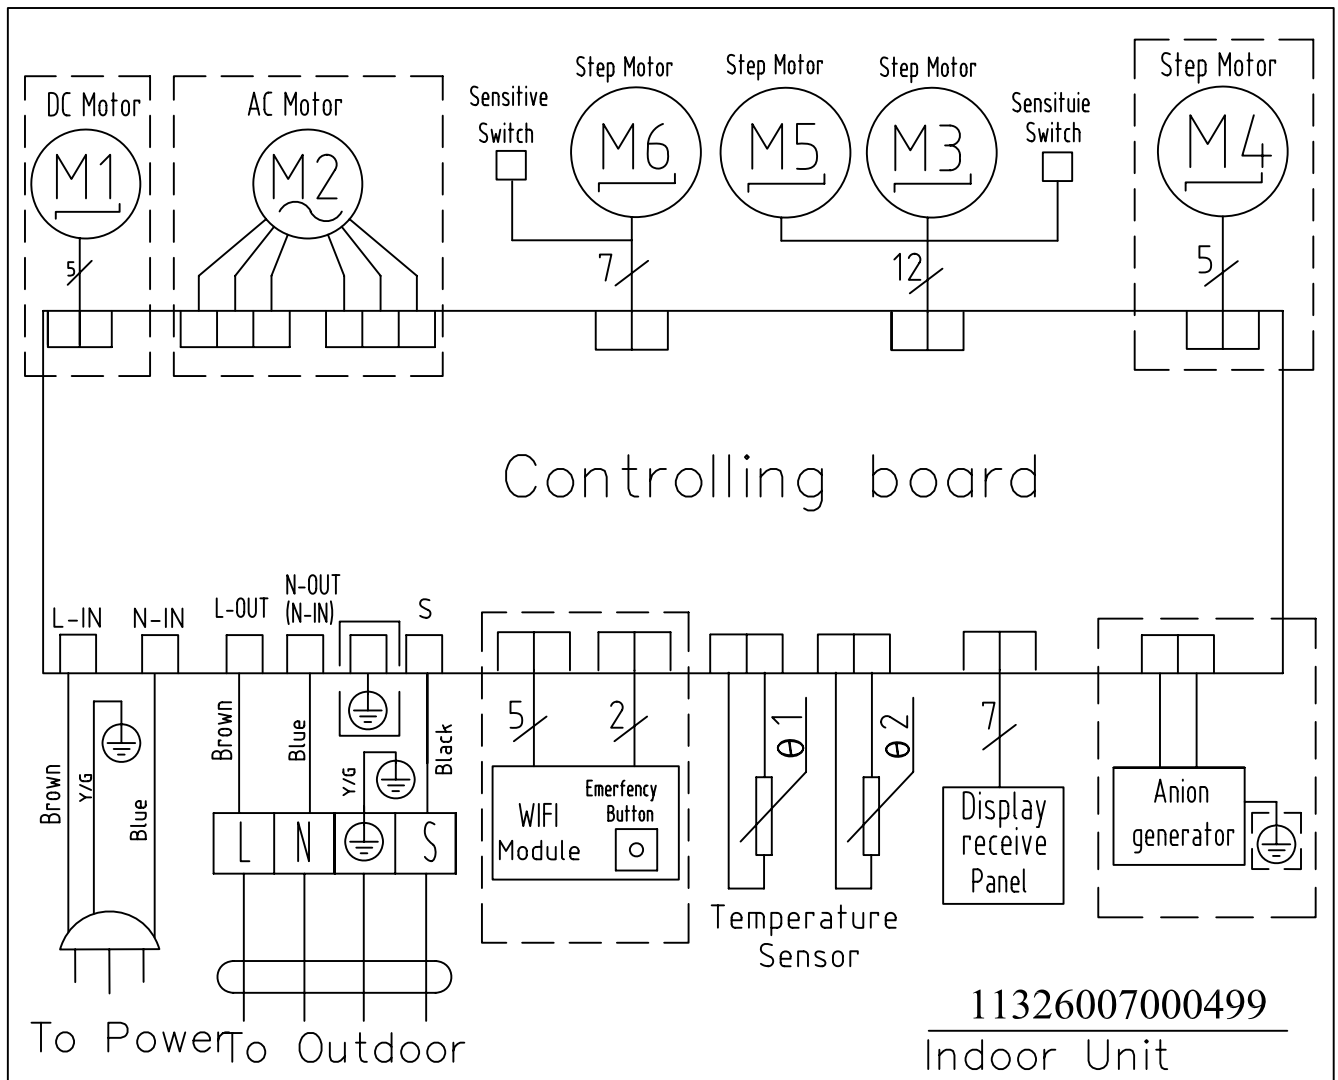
DC Motor
M1
5
AC Motor
M2
Sensitive Switch
Step Motor
M6
7
Step Motor
M5
Step Motor
M3
12
Sensituie Switch
Step Motor
M4
5

Controlling board

L-IN
N-IN
L-OUT
N-OUT (N-IN)
S
Brown
Y/G
Blue
Brown
Blue
Y/G
Black
L
N
S
5
2
WIFI Module
Emerfency Button
θ1
θ2
Temperature Sensor
7
Display receive Panel
Anion generator

To Power
To Outdoor

11326007000499
Indoor Unit